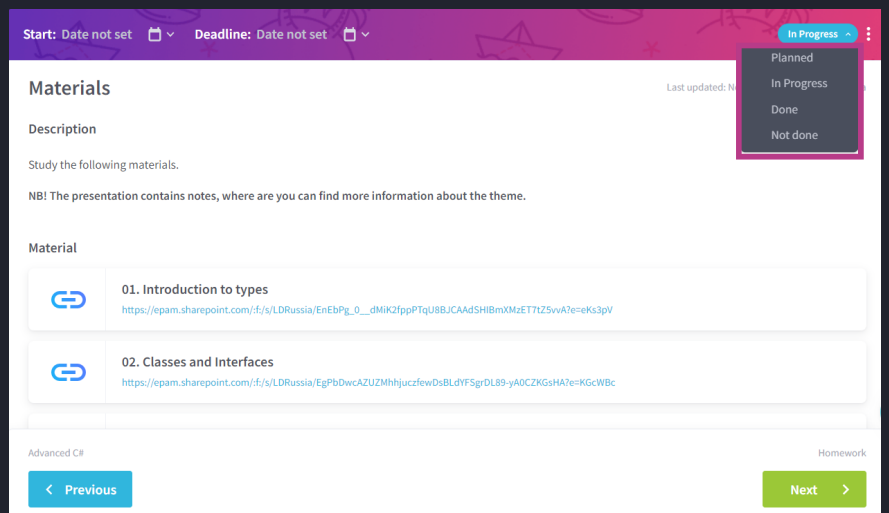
Start: Date not set Deadline: Date not set In Progress

Planned
In Progress
Done
Not done

Materials

Last updated: N

Description

Study the following materials.

NB! The presentation contains notes, where are you can find more information about the theme.

Material

01. Introduction to types
https://epam.sharepoint.com/:f:/s/LDRussia/EnEbPg_0__dMiK2fppPTqU8BJCAAdSHIBmXMzET7tZ5vvA?e=eKs3pV

02. Classes and Interfaces
https://epam.sharepoint.com/:f:/s/LDRussia/EgPbDwcAZUZMhhjuczfewDsBLdYF5grDL89-yA0CZKGsHA?e=KGcWBc

Advanced C#

Homework

Previous

Next